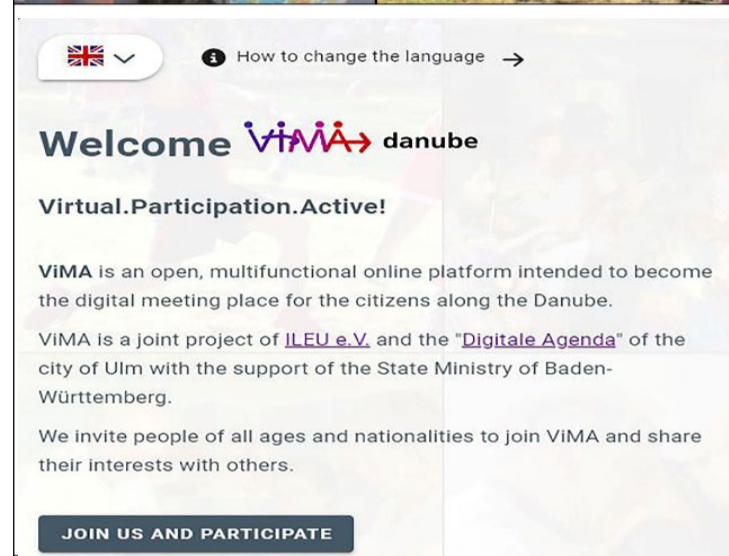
How to change the language →

Welcome ViMA danube

Virtual.Participation.Active!

ViMA is an open, multifunctional online platform intended to become the digital meeting place for the citizens along the Danube.

ViMA is a joint project of ILEU e.V. and the "Digitale Agenda" of the city of Ulm with the support of the State Ministry of Baden-Württemberg.

We invite people of all ages and nationalities to join ViMA and share their interests with others.

JOIN US AND PARTICIPATE